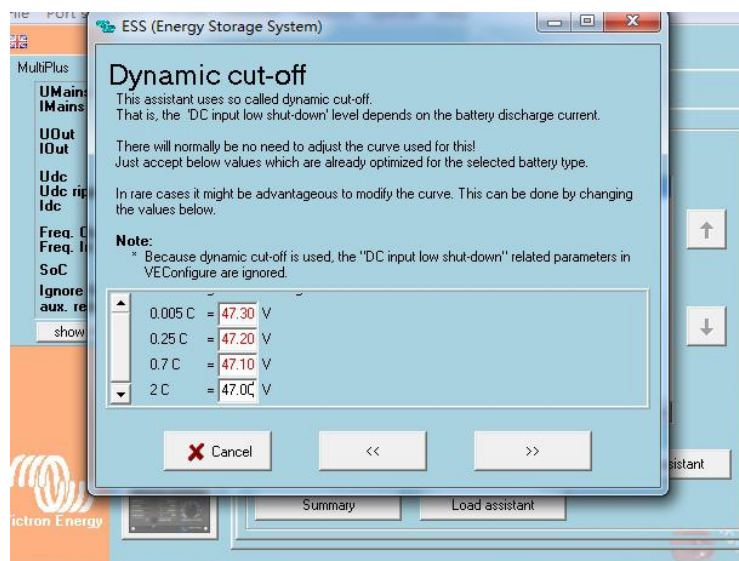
File Port

MultiPlus
UMains
IMains
UOut
IOut
Udc
Udc rip
Idc
Freq.
Freq.
SoC
Ignore
aux. re
show

ESS (Energy Storage System)

Dynamic cut-off

This assistant uses so called dynamic cut-off.
That is, the 'DC input low shut-down' level depends on the battery discharge current.

There will normally be no need to adjust the curve used for this!
Just accept below values which are already optimized for the selected battery type.

In rare cases it might be advantageous to modify the curve. This can be done by changing the values below.

Note:
* Because dynamic cut-off is used, the "DC input low shut-down" related parameters in VEConfigure are ignored.

0.005 C = 47.30 V
0.25 C = 47.20 V
0.7 C = 47.10 V
2 C = 47.00 V

Cancel
<<
>>

sistant
Summary
Load assistant
ictron Energy